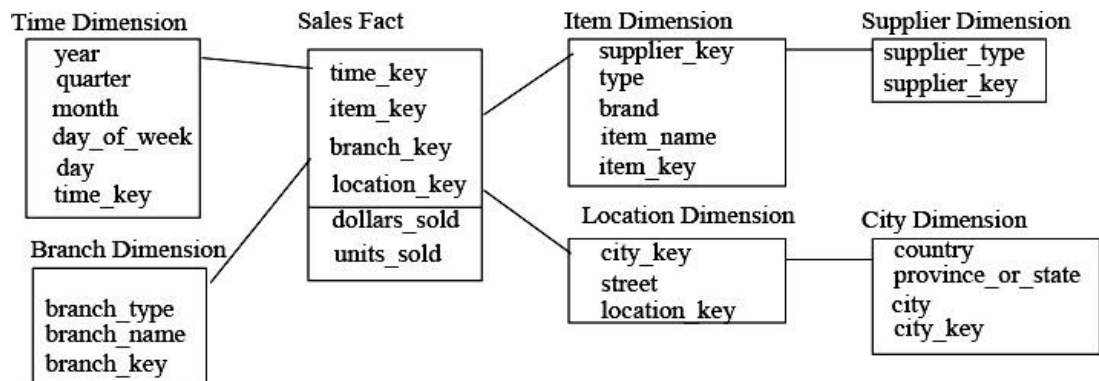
Time Dimension
year
quarter
month
day_of_week
day
time_key

Sales Fact
time_key
item_key
branch_key
location_key
dollars_sold
units_sold

Item Dimension
supplier_key
type
brand
item_name
item_key

Supplier Dimension
supplier_type
supplier_key

Branch Dimension
branch_type
branch_name
branch_key

Location Dimension
city_key
street
location_key

City Dimension
country
province_or_state
city
city_key